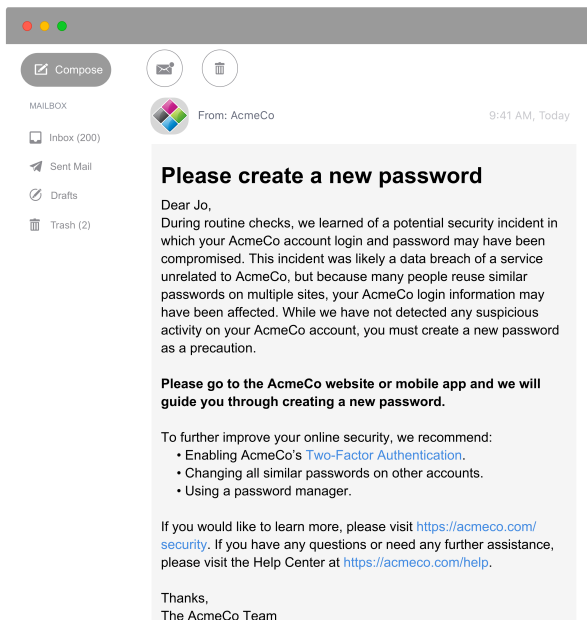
Compose

MAILBOX

Inbox (200)

Sent Mail

Drafts

Trash (2)

From: AcmeCo

9:41 AM, Today

Please create a new password

Dear Jo,
During routine checks, we learned of a potential security incident in which your AcmeCo account login and password may have been compromised. This incident was likely a data breach of a service unrelated to AcmeCo, but because many people reuse similar passwords on multiple sites, your AcmeCo login information may have been affected. While we have not detected any suspicious activity on your AcmeCo account, you must create a new password as a precaution.

Please go to the AcmeCo website or mobile app and we will guide you through creating a new password.

To further improve your online security, we recommend:
• Enabling AcmeCo's Two-Factor Authentication.
• Changing all similar passwords on other accounts.
• Using a password manager.

If you would like to learn more, please visit https://acmeco.com/security. If you have any questions or need any further assistance, please visit the Help Center at https://acmeco.com/help.

Thanks,
The AcmeCo Team